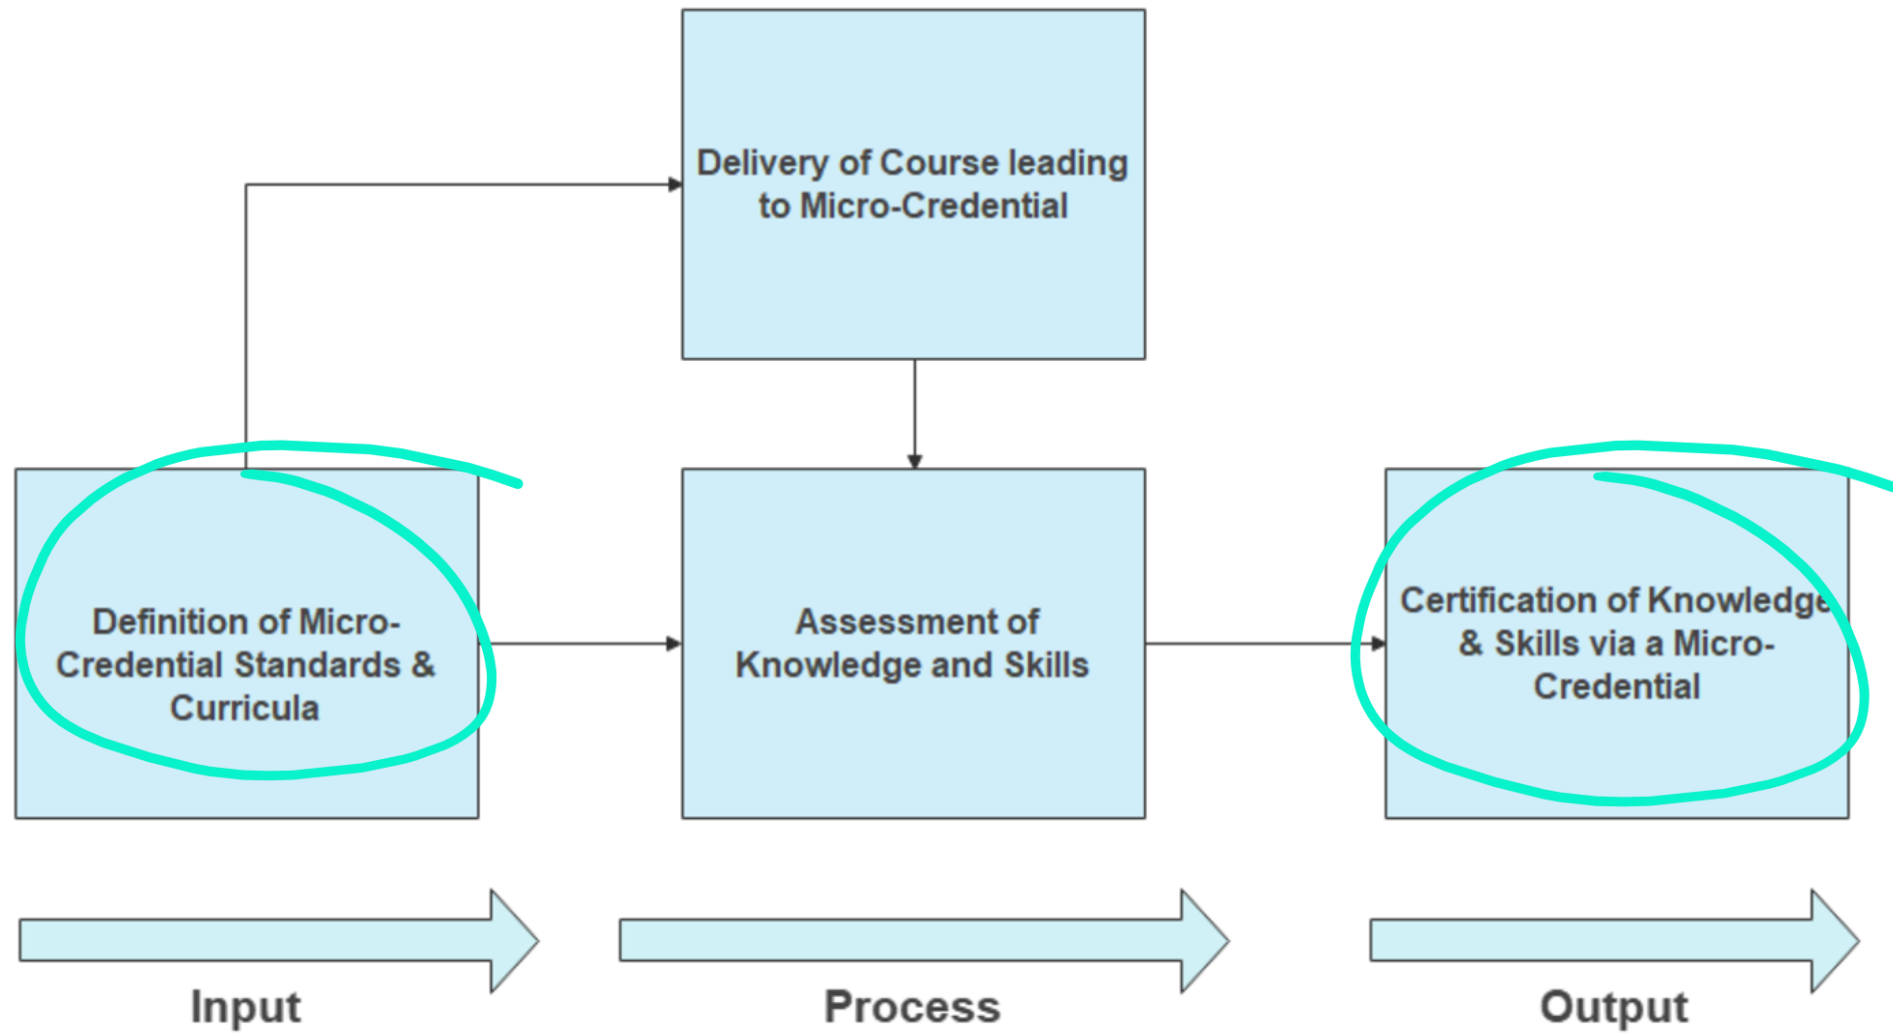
Delivery of Course leading to Micro-Credential

Definition of Micro-Credential Standards & Curricula

Assessment of Knowledge and Skills

Certification of Knowledge & Skills via a Micro-Credential

Input

Process

Output